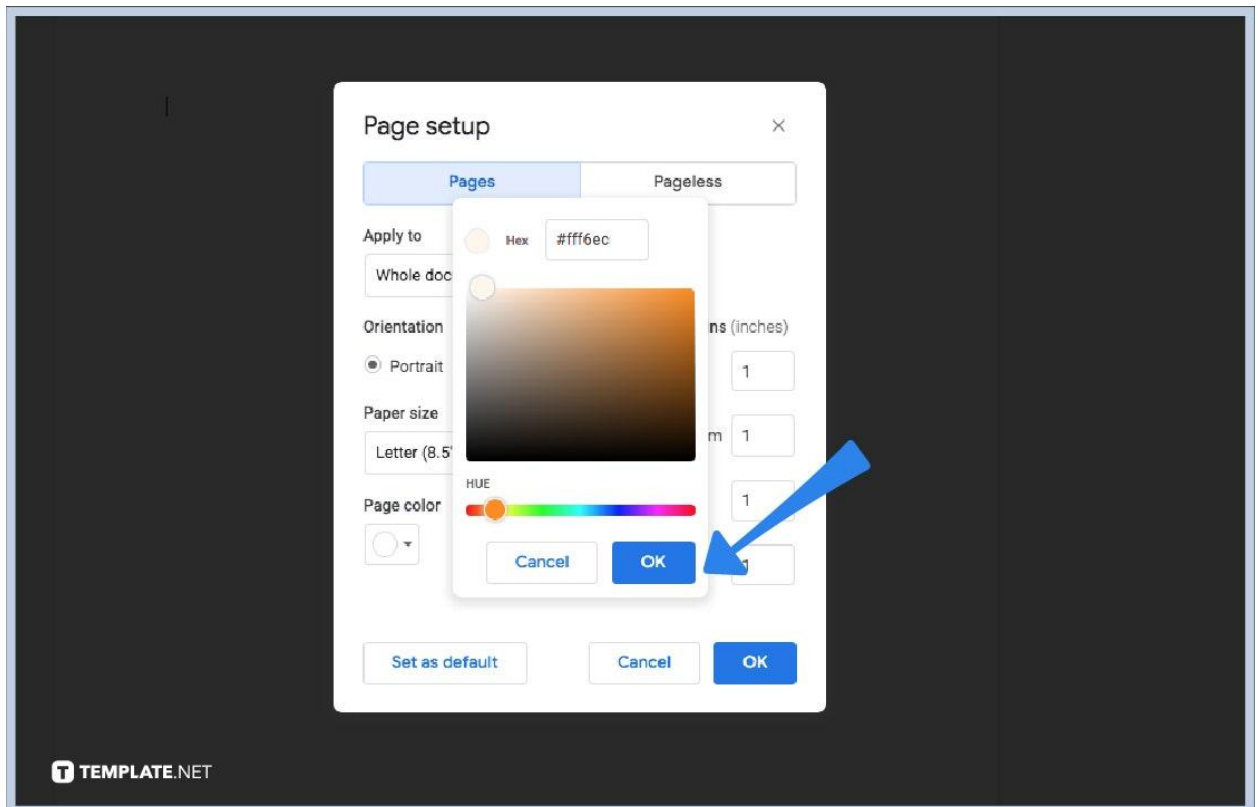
Page setup

×

Pages

Pageless

Apply to

Whole doc

Hex

#fff6ec

Orientation

ns (inches)

Portrait

1

Paper size

m

1

Letter (8.5

HUE

1

Page color

Cancel

OK

1

Set as default

Cancel

OK

TEMPLATE.NET